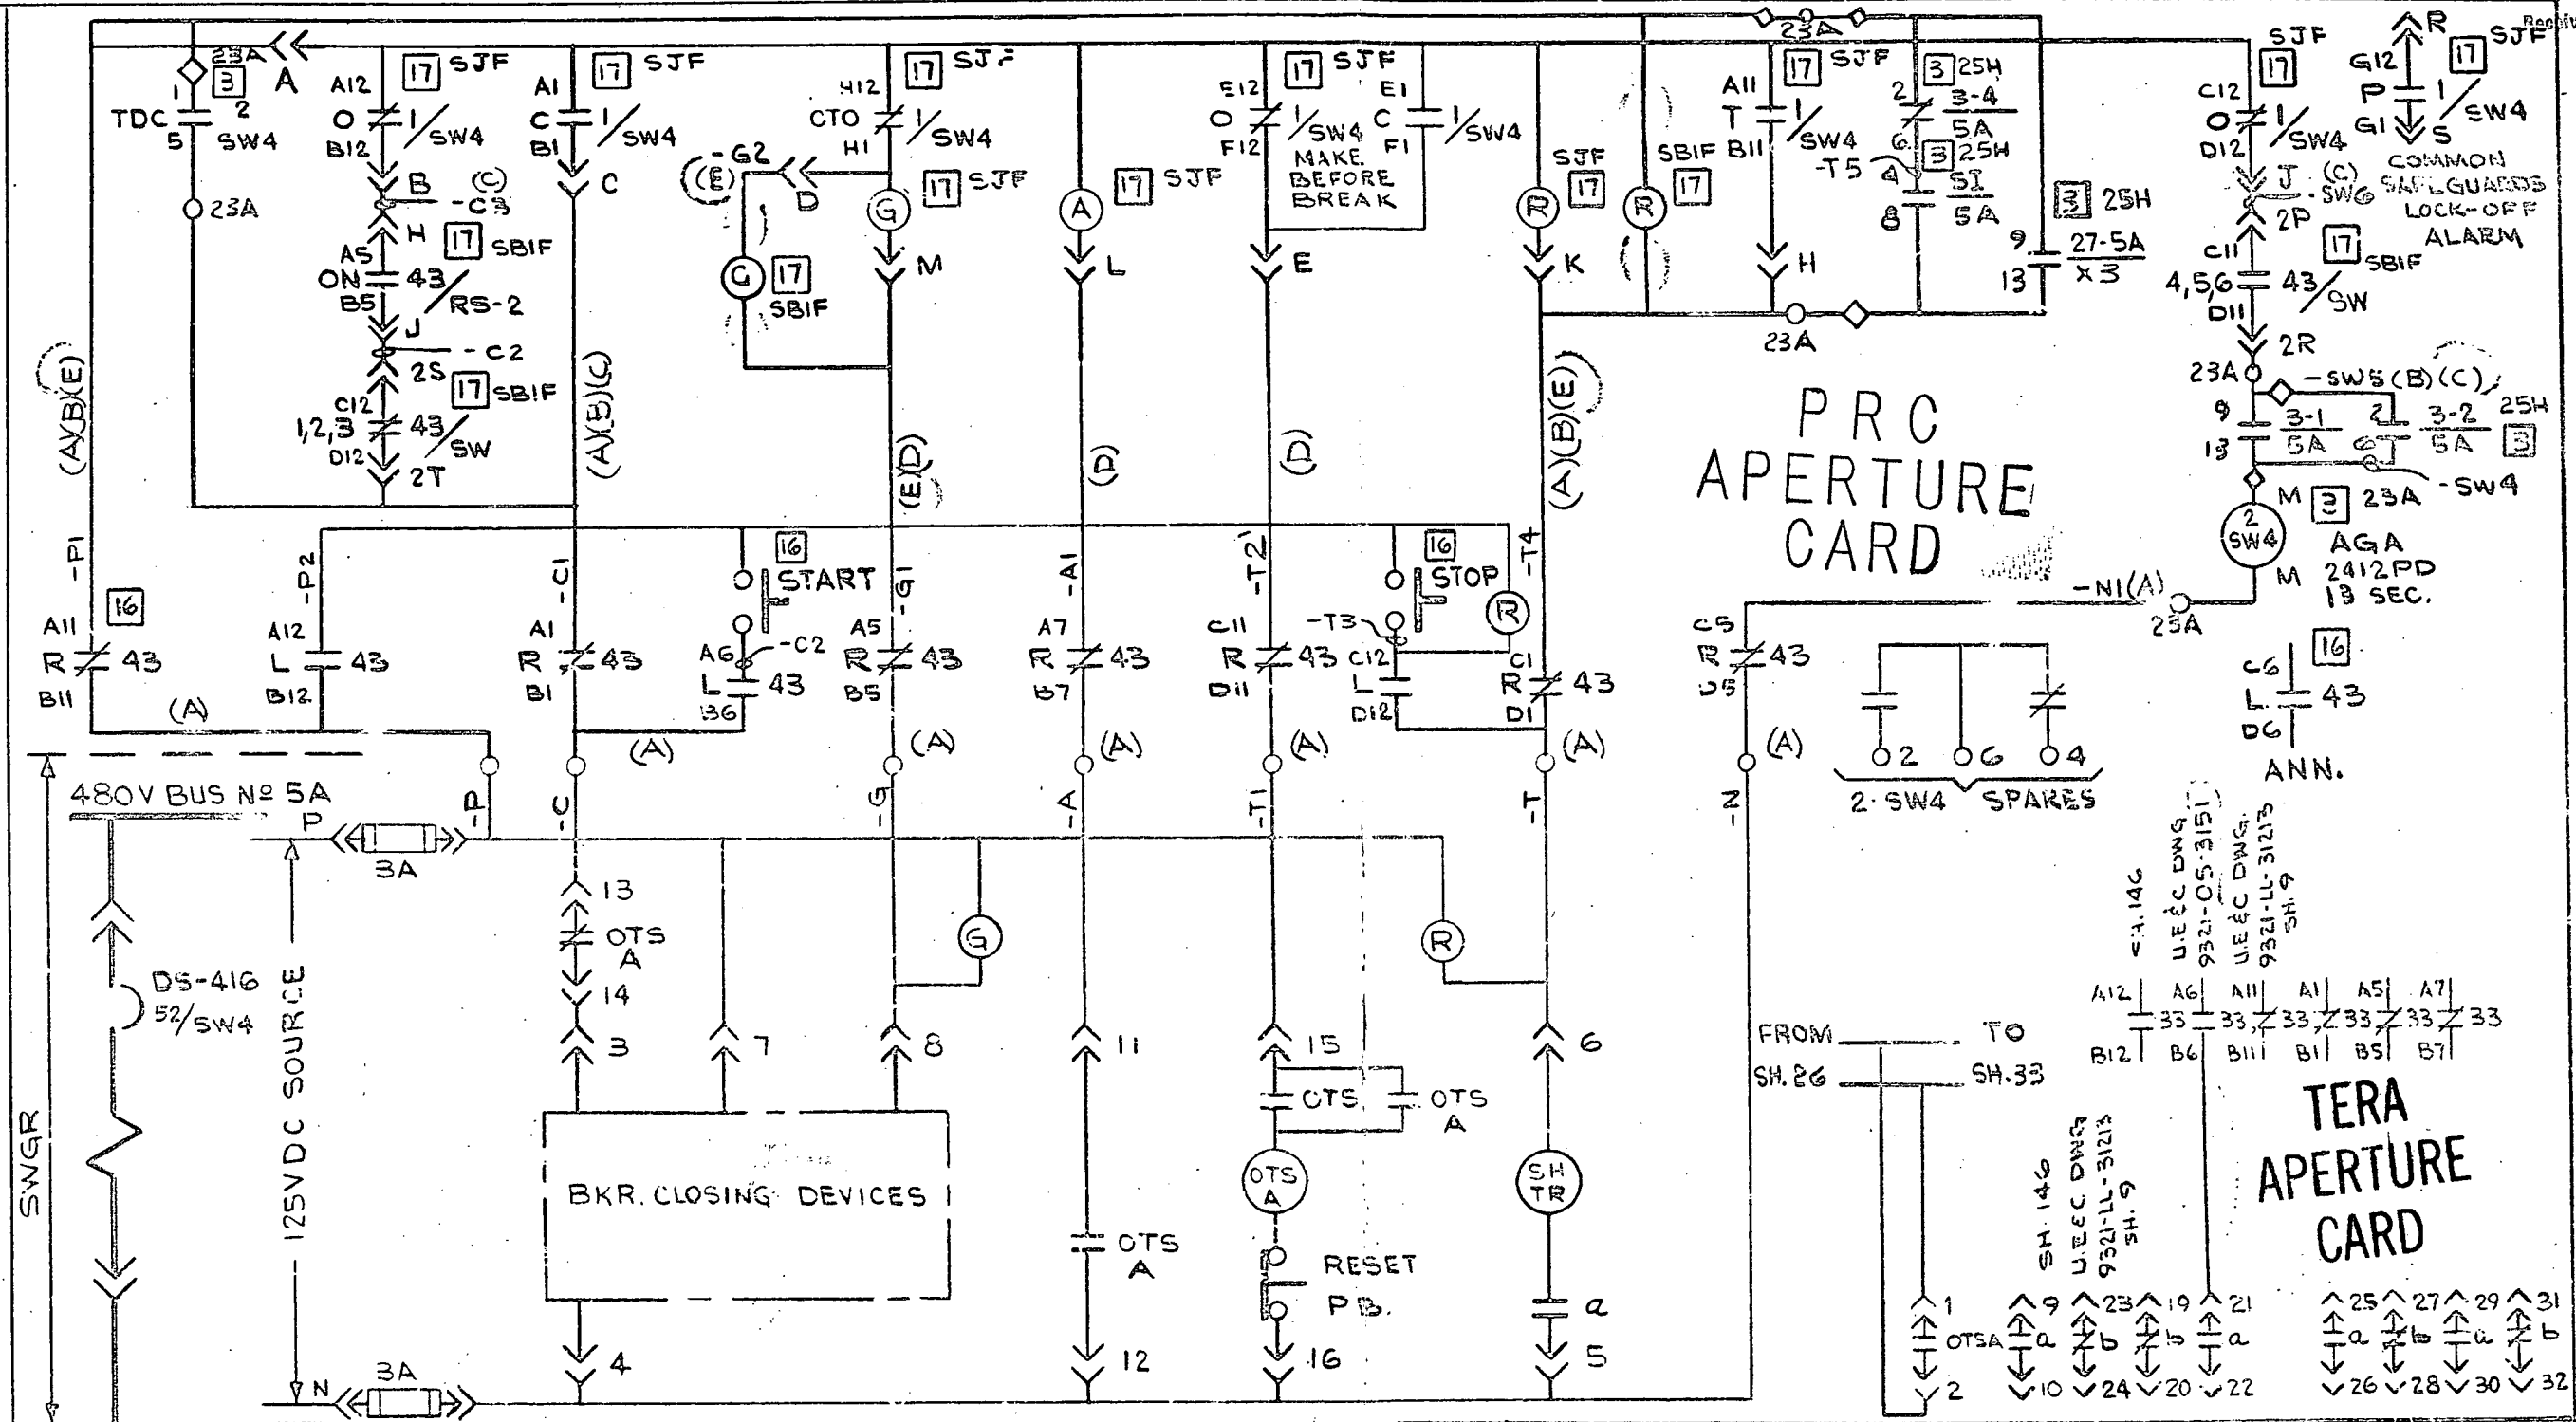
23A
23A A
3
1 2
TDC
5 SW4
23A
A12 17 SJF
O 1/SW4
B12
B (C)
-C3
H 17 SBIF
A5
ON 43/RS-2
B5
J
-C2
2S 17 SBIF
C12
1,2,3 43/SW
D12
2T
A1 17 SJF
C 1/SW4
B1
C
(A)(B)(C)
H12 17 SJF
CTO 1/SW4
H1
-G2
(E)
D
G 17 SJF
G 17 SBIF
M
(E)(D)
A 17 SJF
L
(D)
E12 17 SJF E1
O 1/SW4 C 1/SW4
F12 F1
MAKE BEFORE BREAK
E
(D)
SJF 17
R
K
(A)(B)(E)
SBIF 17
R
A11 17 SJF
T 1/SW4
B11
-T5
H
23A
3 25H
2 3-4/5A
6
3 25H
4 S1/5A
8
3 25H
9 27-5A/X3
13
23A
C12 17
O 1/SW4
D12
J (C)
-SW6
2P
C11 17 SBIF
4,5,6 43/SW
D11
2R
23A
-SW5 (B)(C)
9 3-1/5A
13
2 3-2/5A 25H 3
-SW4
M 3 23A
2 SW4
M
AGA 2412PD 13 SEC.
R
G12 17 SJF
P 1/SW4
G1 S
COMMON SAFEGUARDS LOCK-OFF ALARM
PRC APERTURE CARD
(A)(B)(E)
-P1
16
A11
R 43
B11
(A)
-P2
A12
L 43
B12
-C1
A1
R 43
B1
16
START
A6 -C2
L 43
B6
(A)
-G1
A5
R 43
B5
(A)
-A1
A7
R 43
B7
(A)
-T2
16
STOP
-T3
C11
R 43 C12
D11
L
D12
R
(A)
-T4
C1
R 43
D1
(A)
-N1(A)
23A
C5
R 43
D5
(A)
2 6 4
2-SW4 SPARES
16
C6
L 43
D6
ANN.
480V BUS Nº 5A
P
3A
-P
-C
-G
-A
-T1
-T
-N
13
OTS A
14
3
7
8
G
R
11
15
6
OTS OTS A
OTS A
SH TR
BKR. CLOSING DEVICES
OTS A
RESET PB.
a
4
12
16
5
DS-416
52/SW4
125VDC SOURCE
SWGR
N
3A
SH. 146
U.E.&C DWG 9321-05-3151
U.E.&C DWG 9321-LL-31213 SH. 9
A12 A6 A11 A1 A5 A7
33 33 33 33 33 33
B12 B6 B11 B1 B5 B7
FROM TO
SH. 26 SH. 33
TERA APERTURE CARD
SH. 146
U.E.&C DWG 9321-LL-31213 SH. 9
1
OTSA
2
9 a 10
23 b 24
19 b 20
21 a 22
25 a 26
27 b 28
29 a 30
31 b 32